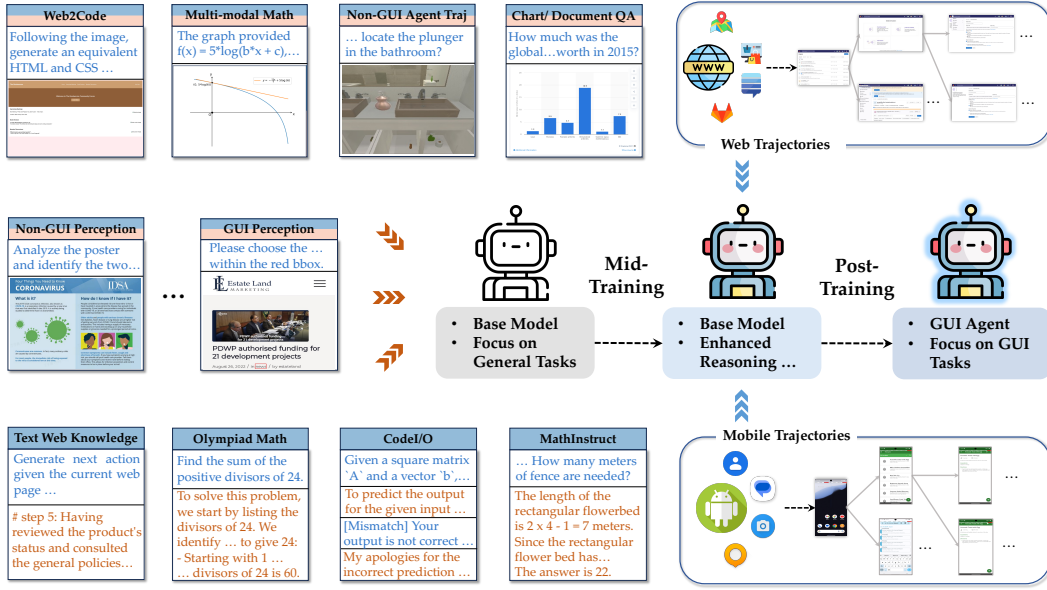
Web2Code

Following the image, generate an equivalent HTML and CSS …

Multi-modal Math

The graph provided f(x) = 5*log(b*x + c),…

Non-GUI Agent Traj

… locate the plunger in the bathroom?

Chart/ Document QA

How much was the global…worth in 2015?

Web Trajectories

Non-GUI Perception

Analyze the poster and identify the two…

CORONAVIRUS

GUI Perception

Please choose the … within the red bbox.

Estate Land MARKETING

PDWP authorised funding for 21 development projects

…

Mid-Training

Post-Training

• Base Model
• Focus on General Tasks

• Base Model
• Enhanced Reasoning …

• GUI Agent
• Focus on GUI Tasks

Text Web Knowledge

Generate next action given the current web page …

# step 5: Having reviewed the product's status and consulted the general policies…

Olympiad Math

Find the sum of the positive divisors of 24.

To solve this problem, we start by listing the divisors of 24. We identify … to give 24:
- Starting with 1 …
… divisors of 24 is 60.

CodeI/O

Given a square matrix `A` and a vector `b`,…

To predict the output for the given input …

[Mismatch] Your output is not correct …

My apologies for the incorrect prediction …

MathInstruct

… How many meters of fence are needed?

The length of the rectangular flowerbed is 2 x 4 - 1 = 7 meters. Since the rectangular flower bed has…
The answer is 22.

Mobile Trajectories

…

…

…

…